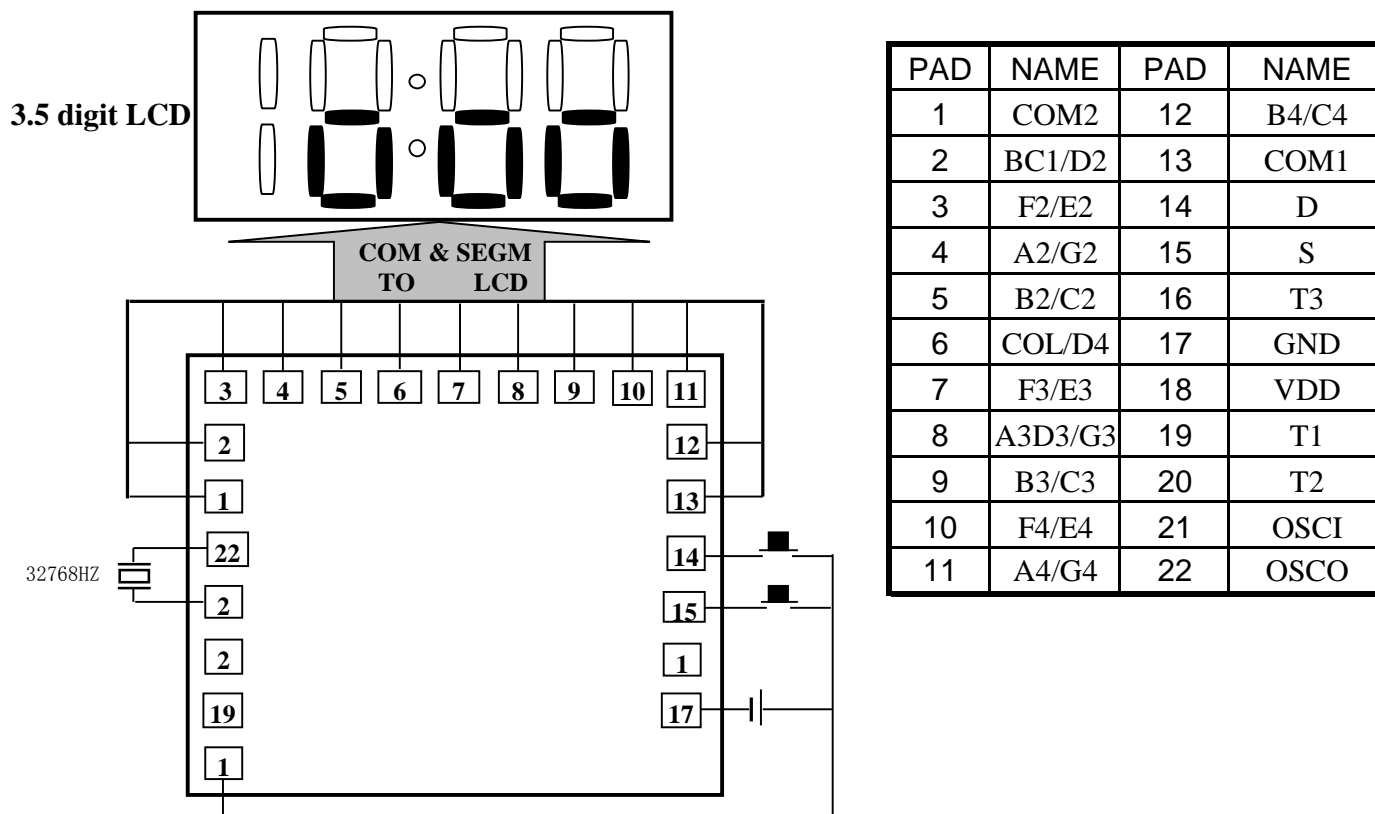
3.5 digit LCD

COM & SEGM
TO LCD

3 4 5 6 7 8 9 10 11

2 12

1 13

32768HZ

22 14

2 15

2 1

19 17

1

| PAD | NAME | PAD | NAME |
|---|---|---|---|
| 1 | COM2 | 12 | B4/C4 |
| 2 | BC1/D2 | 13 | COM1 |
| 3 | F2/E2 | 14 | D |
| 4 | A2/G2 | 15 | S |
| 5 | B2/C2 | 16 | T3 |
| 6 | COL/D4 | 17 | GND |
| 7 | F3/E3 | 18 | VDD |
| 8 | A3D3/G3 | 19 | T1 |
| 9 | B3/C3 | 20 | T2 |
| 10 | F4/E4 | 21 | OSCI |
| 11 | A4/G4 | 22 | OSCO |